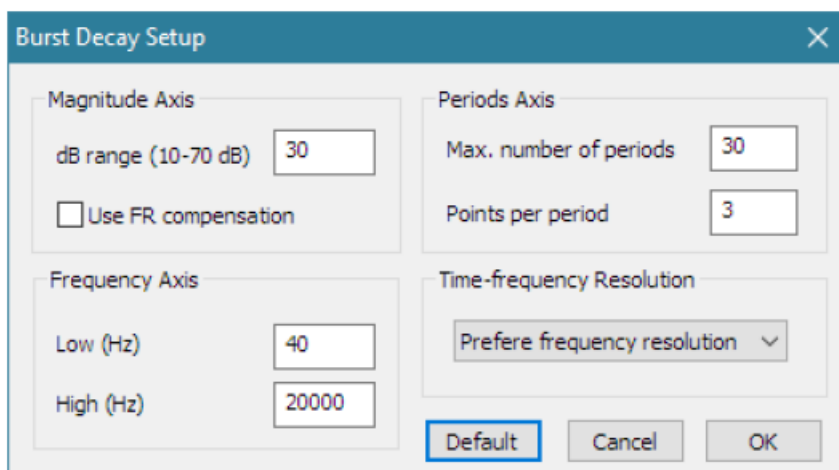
Burst Decay Setup

Magnitude Axis

dB range (10-70 dB) 30

Use FR compensation

Periods Axis

Max. number of periods 30

Points per period 3

Frequency Axis

Low (Hz) 40

High (Hz) 20000

Time-frequency Resolution

Prefere frequency resolution

Default Cancel OK